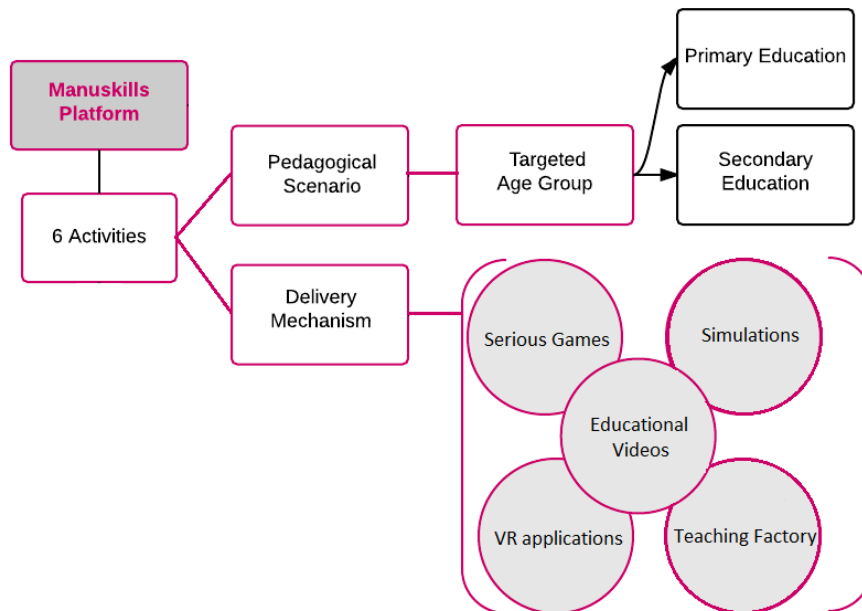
Manuskills Platform

6 Activities

Pedagogical Scenario

Targeted Age Group

Primary Education

Secondary Education

Delivery Mechanism

Serious Games

Simulations

Educational Videos

VR applications

Teaching Factory